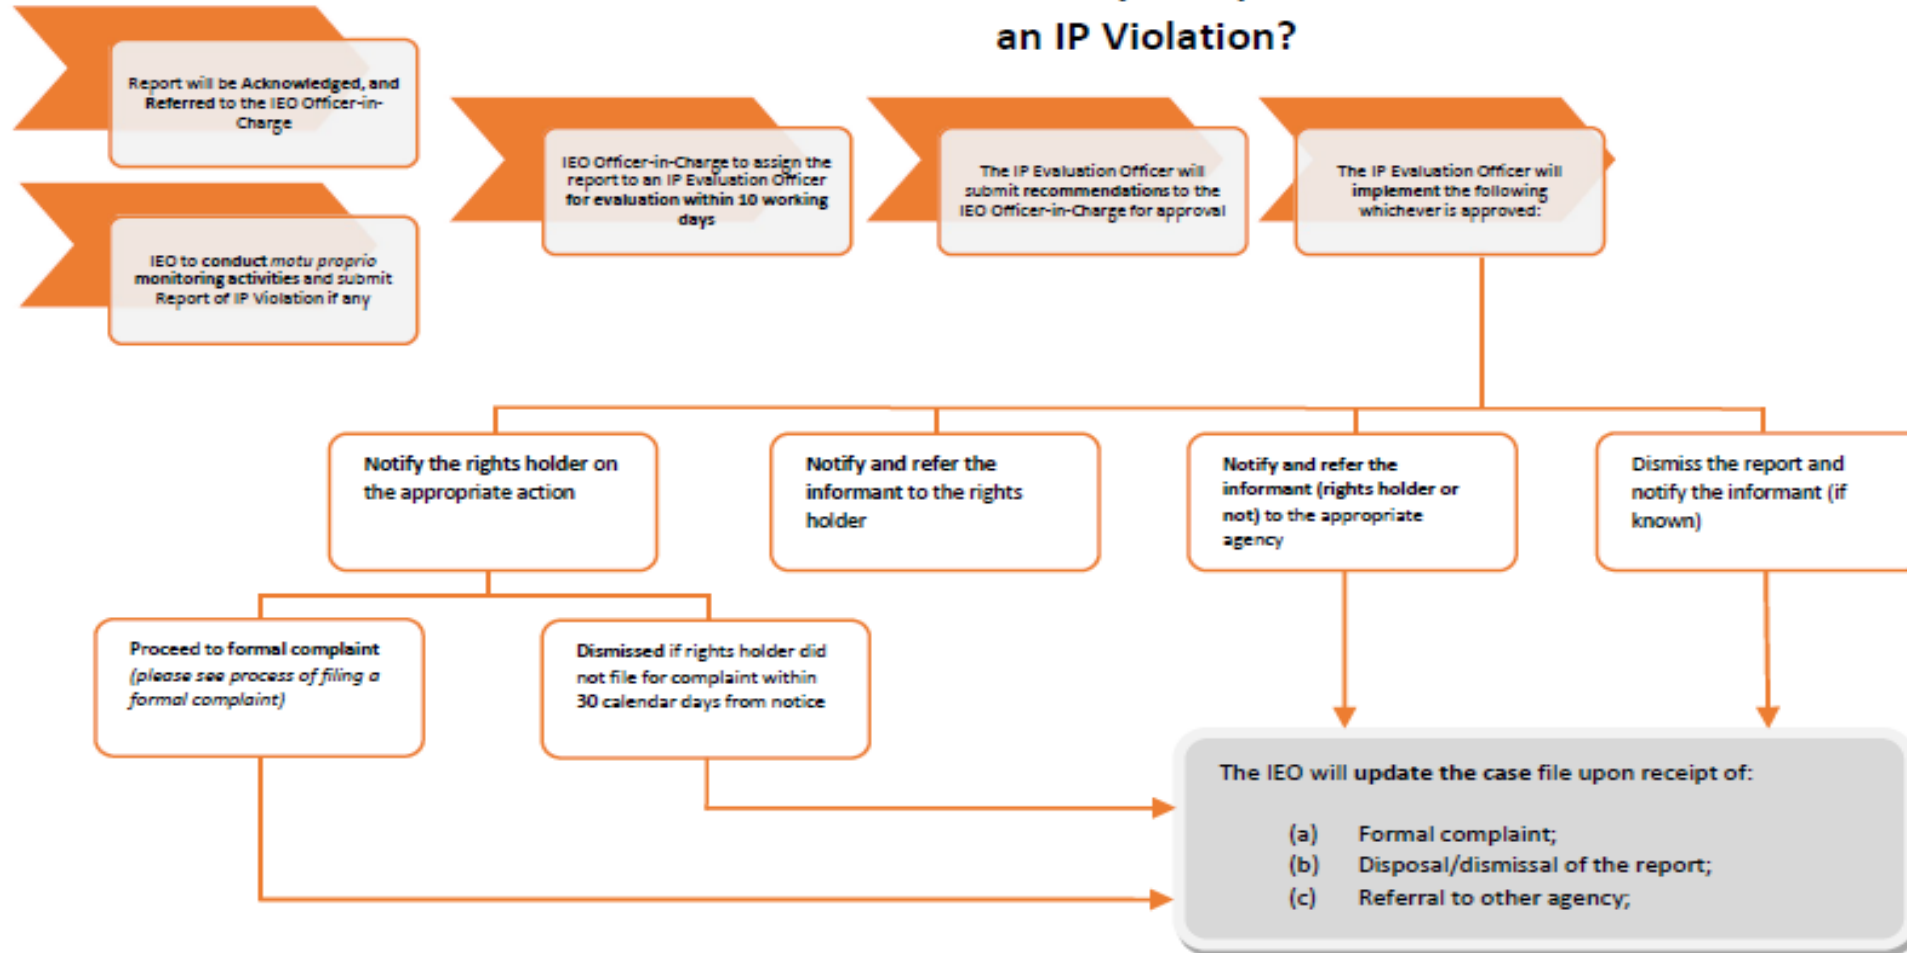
an IP Violation?

Report will be Acknowledged, and Referred to the IEO Officer-in-Charge

IEO to conduct *motu proprio* monitoring activities and submit Report of IP Violation if any

IEO Officer-in-Charge to assign the report to an IP Evaluation Officer for evaluation within 10 working days

The IP Evaluation Officer will submit recommendations to the IEO Officer-in-Charge for approval

The IP Evaluation Officer will implement the following whichever is approved:

Notify the rights holder on the appropriate action

Notify and refer the informant to the rights holder

Notify and refer the informant (rights holder or not) to the appropriate agency

Dismiss the report and notify the informant (if known)

Proceed to formal complaint *(please see process of filing a formal complaint)*

Dismissed if rights holder did not file for complaint within 30 calendar days from notice

The IEO will update the case file upon receipt of:

(a) Formal complaint;
(b) Disposal/dismissal of the report;
(c) Referral to other agency;